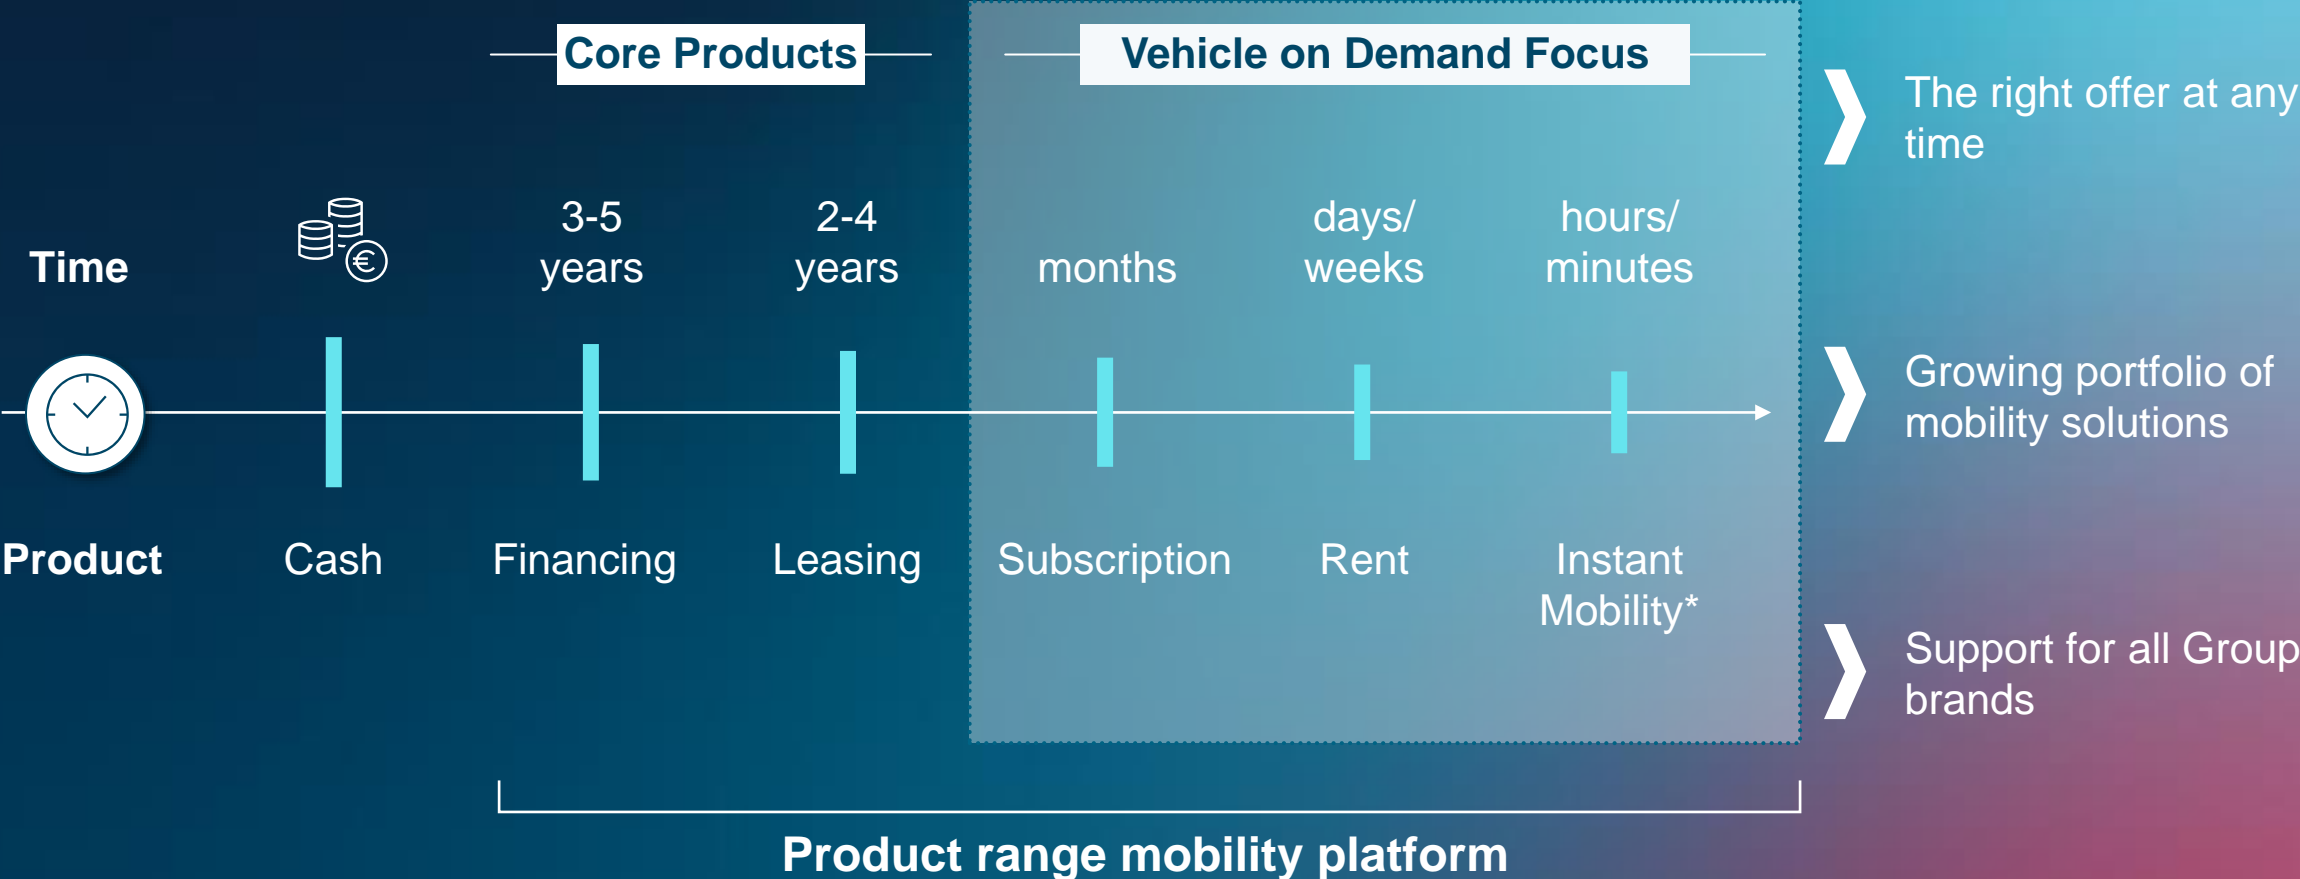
Core Products

Vehicle on Demand Focus

The right offer at any time

Time

3-5 years

2-4 years

months

days/ weeks

hours/ minutes

Growing portfolio of mobility solutions

Product

Cash

Financing

Leasing

Subscription

Rent

Instant Mobility*

Support for all Group brands

Product range mobility platform